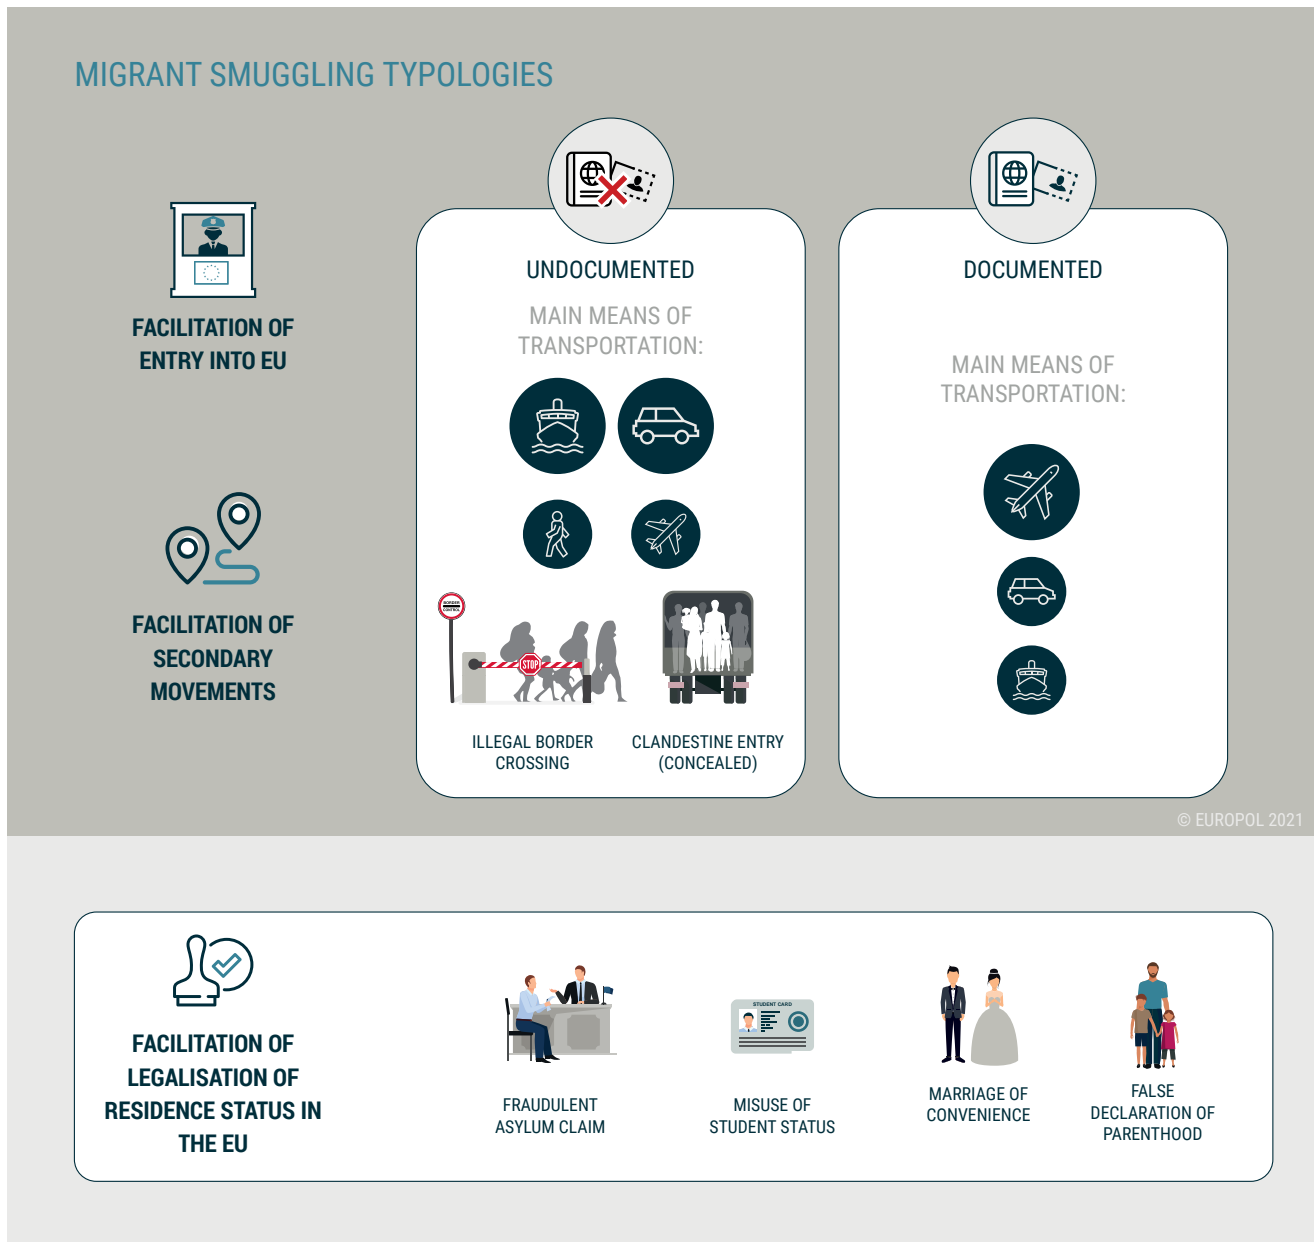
MIGRANT SMUGGLING TYPOLOGIES

FACILITATION OF ENTRY INTO EU

FACILITATION OF SECONDARY MOVEMENTS

UNDOCUMENTED

MAIN MEANS OF TRANSPORTATION:

BORDER CONTROL

STOP

ILLEGAL BORDER CROSSING

CLANDESTINE ENTRY (CONCEALED)

DOCUMENTED

MAIN MEANS OF TRANSPORTATION:

© EUROPOL 2021

FACILITATION OF LEGALISATION OF RESIDENCE STATUS IN THE EU

FRAUDULENT ASYLUM CLAIM

STUDENT CARD

MISUSE OF STUDENT STATUS

MARRIAGE OF CONVENIENCE

FALSE DECLARATION OF PARENTHOOD